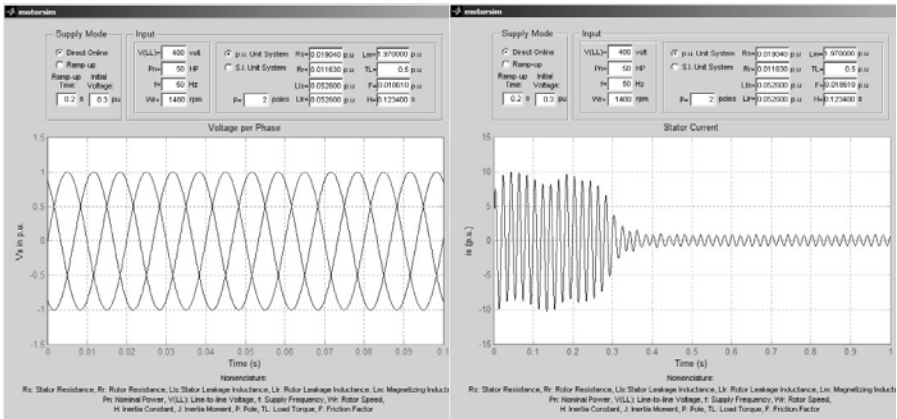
motorsim

Supply Mode
Direct Online
Ramp-up
Ramp-up Time: 0.2 s
Initial Voltage: 0.3 p.u

Input
V(LL)= 400 volt
Pn= 50 HP
f= 50 Hz
Wr= 1480 rpm
p.u. Unit System
S.I. Unit System
P= 2 poles
Rs= 0.019040 p.u
Rr= 0.011630 p.u
Lls= 0.052600 p.u
Llr= 0.052600 p.u
Lm= 1.970000 p.u
TL= 0.5 p.u
F= 0.018610 p.u
H= 0.123400 s

Voltage per Phase
Vs in p.u.
Time (s)
1.5, 1, 0.5, 0, -0.5, -1, -1.5
0, 0.01, 0.02, 0.03, 0.04, 0.05, 0.06, 0.07, 0.08, 0.09, 0.1

Nomenclature:
Rs: Stator Resistance, Rr: Rotor Resistance, Lls: Stator Leakage Inductance, Llr: Rotor Leakage Inductance, Lm: Magnetizing Inductance
Pn: Nominal Power, V(LL): Line-to-line Voltage, f: Supply Frequency, Wr: Rotor Speed,
H: Inertia Constant, J: Inertia Moment, P: Pole, TL: Load Torque, F: Friction Factor

motorsim

Supply Mode
Direct Online
Ramp-up
Ramp-up Time: 0.2 s
Initial Voltage: 0.3 p.u

Input
V(LL)= 400 volt
Pn= 50 HP
f= 50 Hz
Wr= 1480 rpm
p.u. Unit System
S.I. Unit System
P= 2 poles
Rs= 0.019040 p.u
Rr= 0.011630 p.u
Lls= 0.052600 p.u
Llr= 0.052600 p.u
Lm= 1.970000 p.u
TL= 0.5 p.u
F= 0.018610 p.u
H= 0.123400 s

Stator Current
is (p.u.)
Time (s)
15, 10, 5, 0, -5, -10, -15
0, 0.1, 0.2, 0.3, 0.4, 0.5, 0.6, 0.7, 0.8, 0.9, 1

Nomenclature:
Rs: Stator Resistance, Rr: Rotor Resistance, Lls: Stator Leakage Inductance, Llr: Rotor Leakage Inductance, Lm: Magnetizing Inducta
Pn: Nominal Power, V(LL): Line-to-line Voltage, f: Supply Frequency, Wr: Rotor Speed,
H: Inertia Constant, J: Inertia Moment, P: Pole, TL: Load Torque, F: Friction Factor